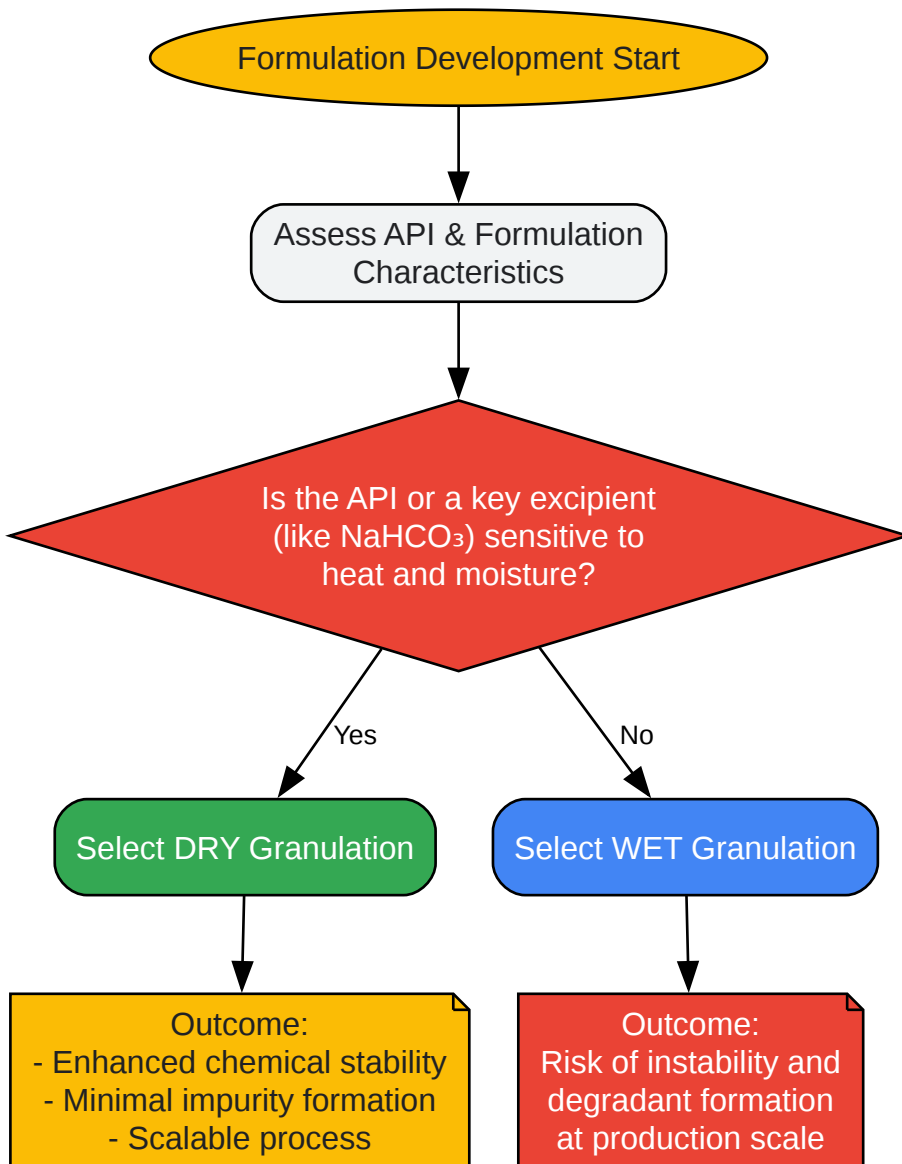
Formulation Development Start

Assess API & Formulation Characteristics

Is the API or a key excipient (like $NaHCO_3$) sensitive to heat and moisture?

Yes

No

Select DRY Granulation

Select WET Granulation

Outcome:
- Enhanced chemical stability
- Minimal impurity formation
- Scalable process

Outcome:
Risk of instability and degradant formation at production scale